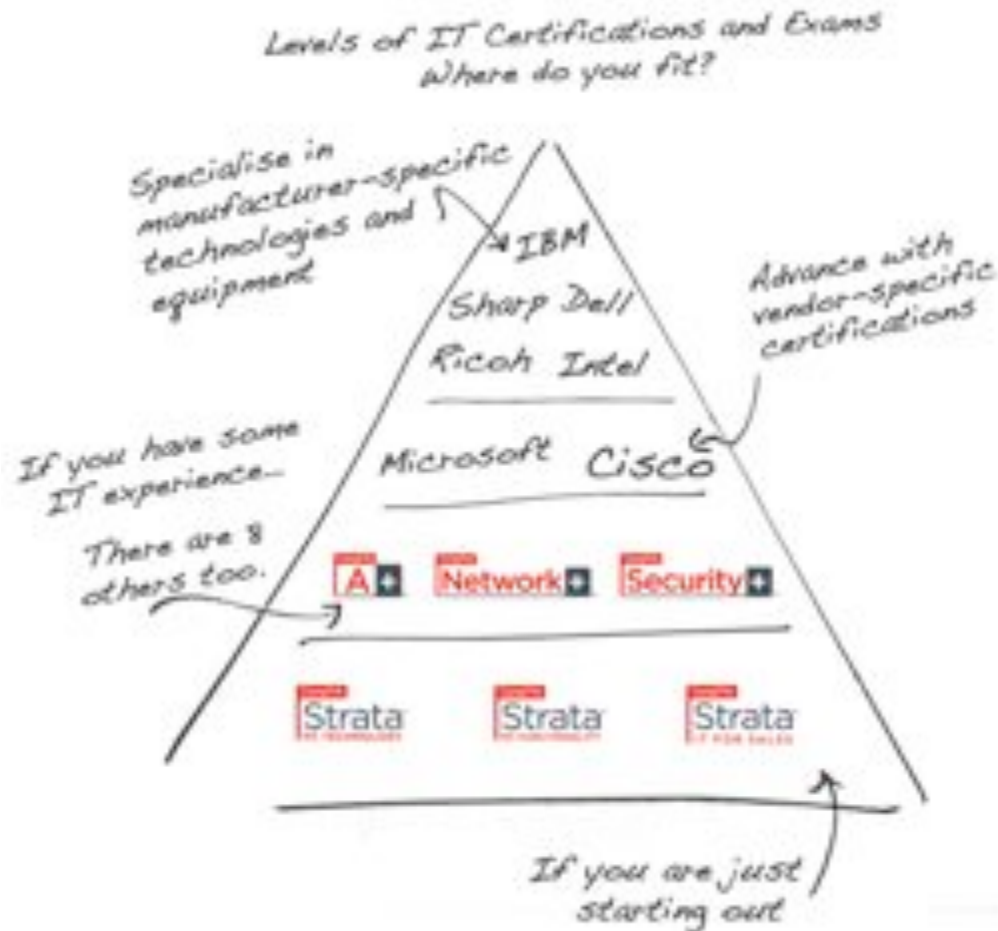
Levels of IT Certifications and Exams
Where do you fit?

Specialise in manufacturer-specific technologies and equipment

IBM
Sharp Dell
Ricoh Intel

Advance with vendor-specific certifications

If you have some IT experience...

Microsoft Cisco

There are 8 others too.

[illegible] A+ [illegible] Network+ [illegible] Security+

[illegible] Strata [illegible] Strata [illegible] Strata IT FOR SALES

If you are just starting out